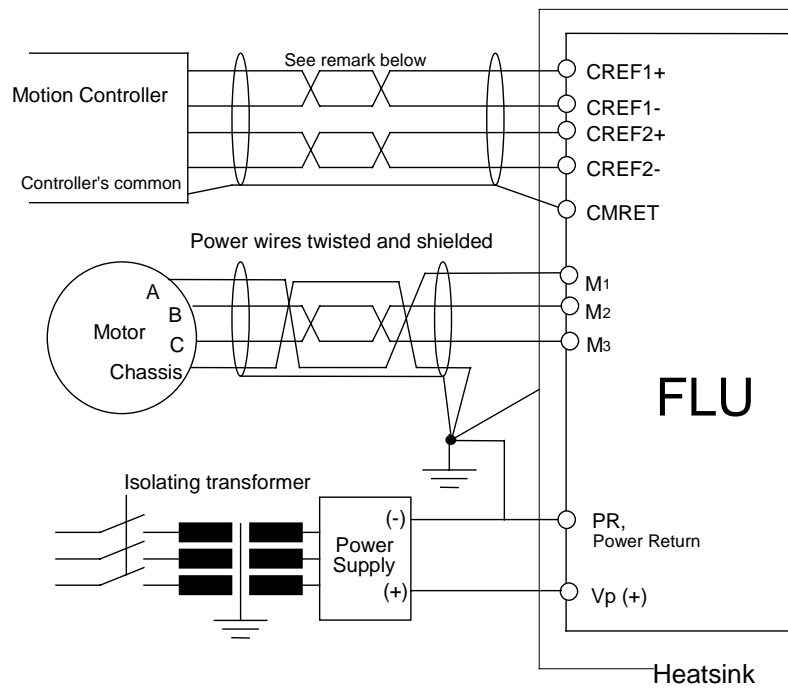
See remark below

Motion Controller

Controller's common

CREF1+

CREF1-

CREF2+

CREF2-

CMRET

Power wires twisted and shielded

A

B

Motor

C

Chassis

M1

M2

M3

FLU

Isolating transformer

(-)

Power Supply

(+)

PR, Power Return

Vp (+)

Heatsink